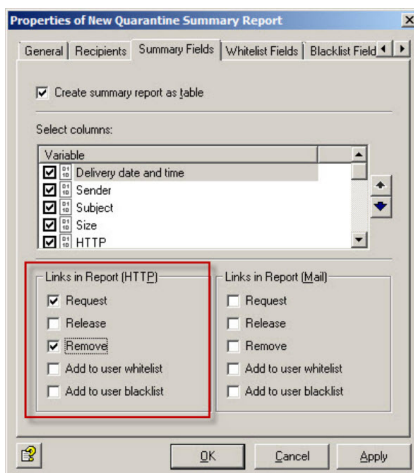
Properties of New Quarantine Summary Report

General | Recipients | Summary Fields | Whitelist Fields | Blacklist Field

Create summary report as table

Select columns:

Variable
Delivery date and time
Sender
Subject
Size
HTTP

Links in Report (HTTP)
Request
Release
Remove
Add to user whitelist
Add to user blacklist

Links in Report (Mail)
Request
Release
Remove
Add to user whitelist
Add to user blacklist

OK | Cancel | Apply